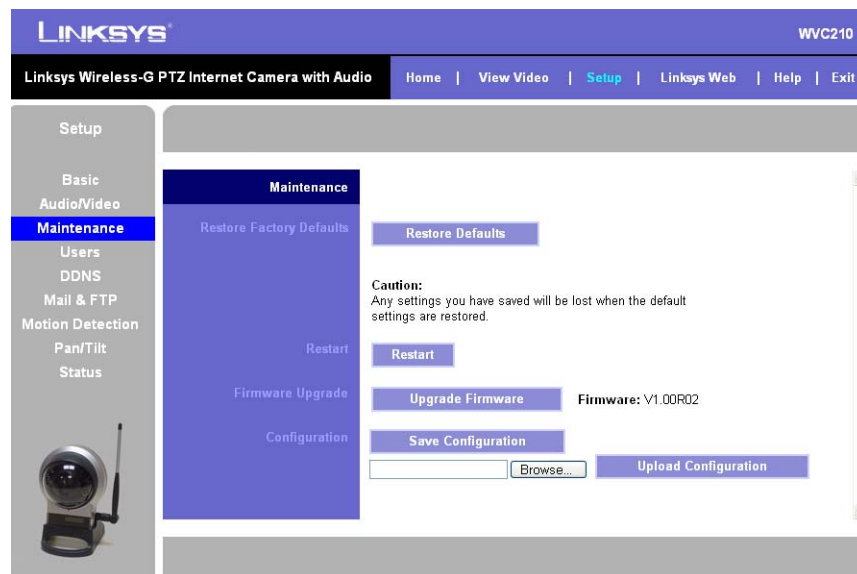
LINKSYS®

WVC210

Linksys Wireless-G PTZ Internet Camera with Audio

Home | View Video | Setup | Linksys Web | Help | Exit

Setup

Basic
Audio/Video
Maintenance
Users
DDNS
Mail & FTP
Motion Detection
Pan/Tilt
Status

Maintenance

Restore Factory Defaults

Restore Defaults

Caution:
Any settings you have saved will be lost when the default settings are restored.

Restart

Restart

Firmware Upgrade

Upgrade Firmware

Firmware: V1.00R02

Configuration

Save Configuration

Browse...

Upload Configuration